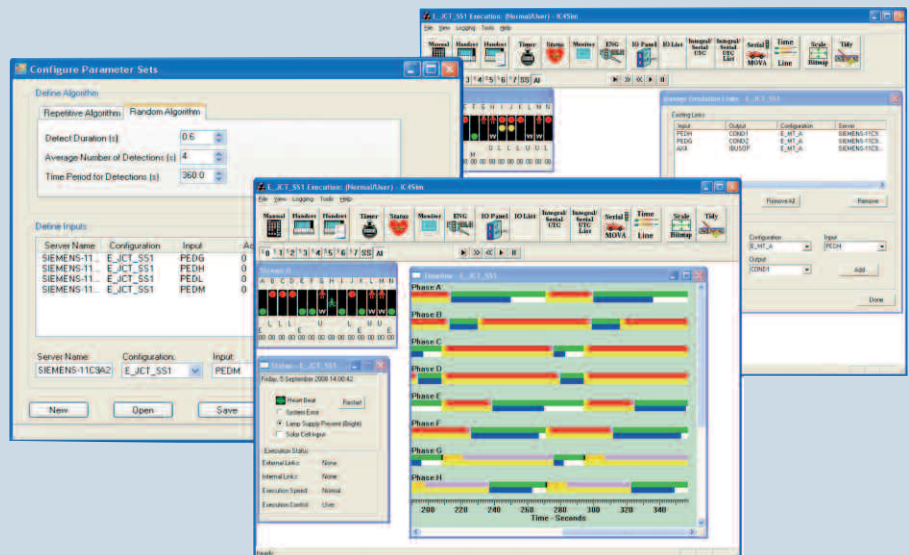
E_JCT_SS1 Execution: (Normal/User) - IC4Sim

File View Logging Tools Help

Manual Handset Handset Timer Status Monitor ENG IO Panel IO List Integral/Serial UTC Integral/Serial UTC List Serial MOVA Time Line Scale Bitmap Tidy

Average Simulation Links - E_JCT_SS1

Existing Links

| Input | Output | Configuration | Server |
|---|---|---|---|
| PEDH | COND1 | E_MT_A | SIEMENS-11C9... |
| PEDG | COND2 | E_MT_A | SIEMENS-11C9... |
| AXX | BUSOF | E_MT_A | SIEMENS-11C9... |

Remove All

Remove

Configuration
E_MT_A

Input
PEDH

Output
COND1

Add

Done

Configure Parameter Sets

Define Algorithm

Repetitive Algorithm

Random Algorithm

Detect Duration (s) 0.6

Average Number of Detections (s) 4

Time Period for Detections (s) 360.0

Define Inputs

| Server Name | Configuration | Input | Ac |
|---|---|---|---|
| SIEMENS-11... | E_JCT_SS1 | PEDG | 0 |
| SIEMENS-11... | E_JCT_SS1 | PEDH | 0 |
| SIEMENS-11... | E_JCT_SS1 | PEDL | 0 |
| SIEMENS-11... | E_JCT_SS1 | PEDM | 0 |

Server Name: SIEMENS-11C9A2

Configuration: E_JCT_SS1

Input: PEDM

New

Open

Save

E_JCT_SS1 Execution: (Normal/User) - IC4Sim

File View Logging Tools Help

Manual Handset Handset Timer Status Monitor ENG IO Panel IO List Integral/Serial UTC Integral/Serial UTC List Serial MOVA Time Line Scale Bitmap Tidy

A B C D E F G H I J K L M N

Status - E_JCT_SS1

Friday, 5 September 2008 14:00:42

Reset Beat

Restart

System Error

Lamp Supply Present (Bright)

Solar Cell Input

Execution Status

External Links: None

Internal Links: None

Execution Speed: Normal

Execution Control: User

Timeline - E_JCT_SS1

Phase A

Phase B

Phase C

Phase D

Phase E

Phase F

Phase G

Phase H

200 220 240 260 280 300 320 340

Time - Seconds

Ready